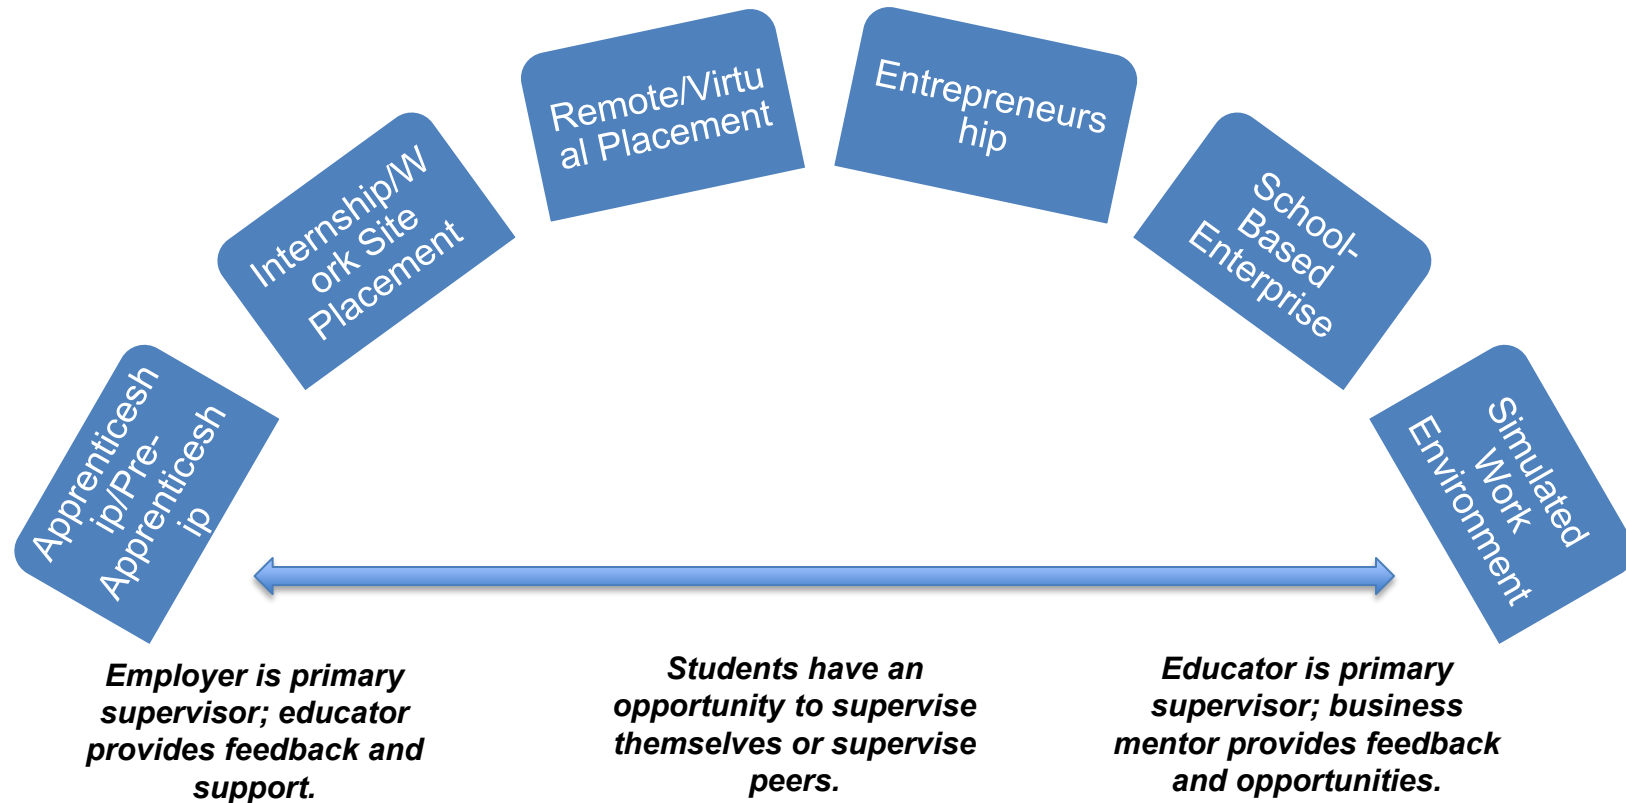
Apprenticeship/Pre-Apprenticeship

Internship/Work Site Placement

Remote/Virtual Placement

Entrepreneurship

School-Based Enterprise

Simulated Work Environment

Employer is primary supervisor; educator provides feedback and support.

Students have an opportunity to supervise themselves or supervise peers.

Educator is primary supervisor; business mentor provides feedback and opportunities.